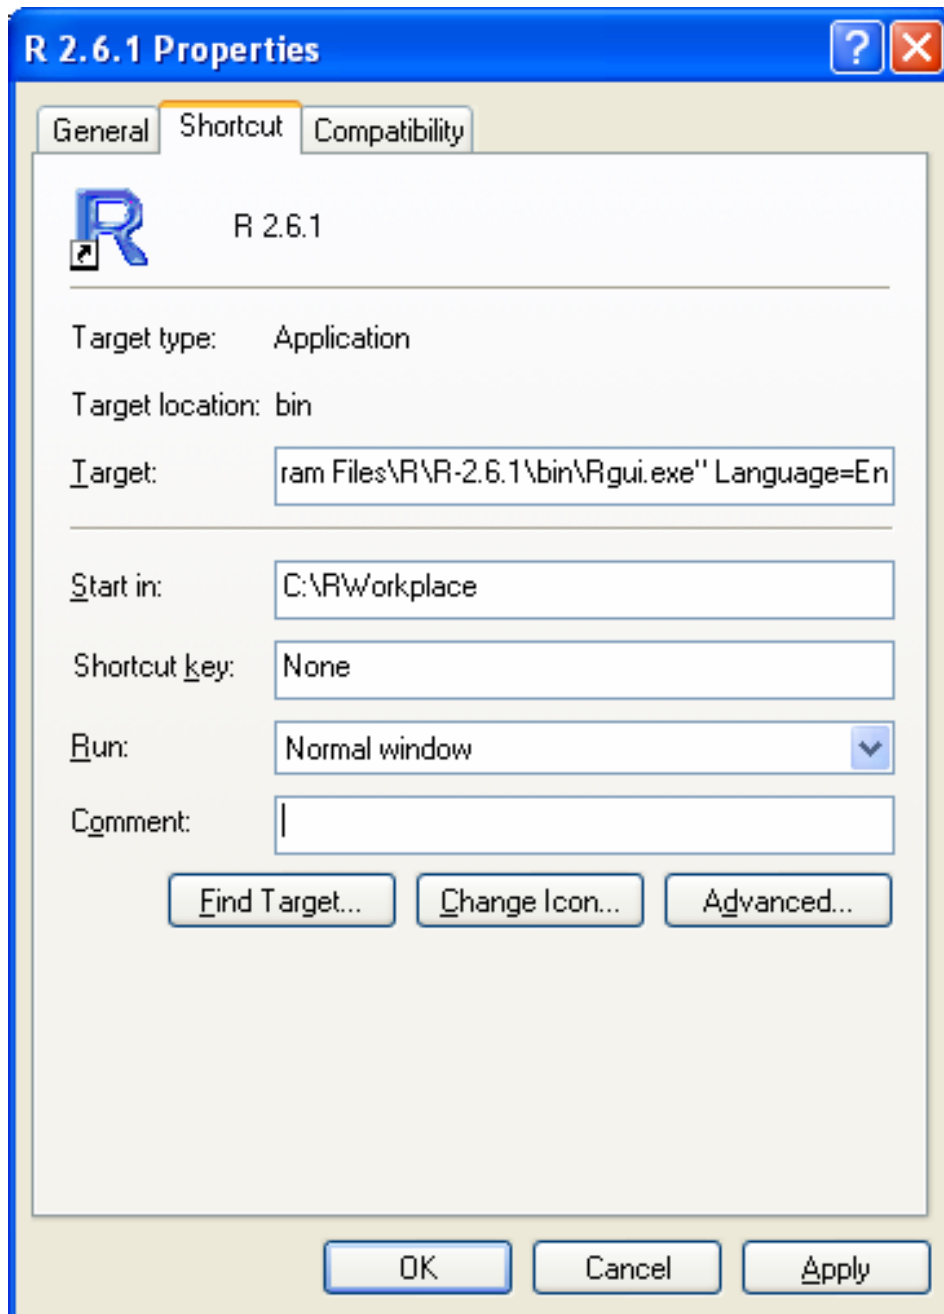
R 2.6.1 Properties

?

General Shortcut Compatibility

R

R 2.6.1

Target type: Application

Target location: bin

Target: ram Files\R\R-2.6.1\bin\Rgui.exe" Language=En

Start in: C:\RWorkplace

Shortcut key: None

Run: Normal window

Comment:

Find Target... Change Icon... Advanced...

OK Cancel Apply